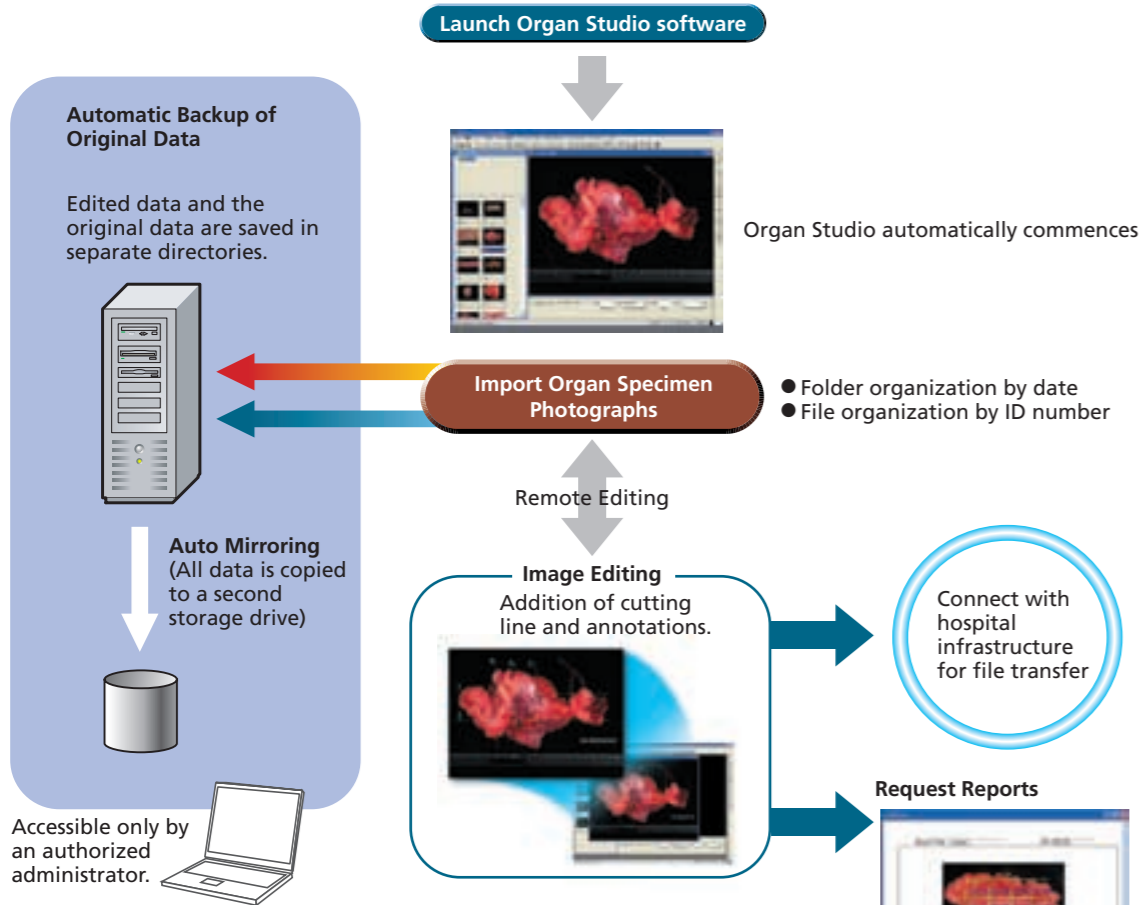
Launch Organ Studio software

Automatic Backup of Original Data

Edited data and the original data are saved in separate directories.

Organ Studio automatically commences

Import Organ Specimen Photographs

● Folder organization by date
● File organization by ID number

Remote Editing

Auto Mirroring
(All data is copied to a second storage drive)

Image Editing
Addition of cutting line and annotations.

Connect with hospital infrastructure for file transfer

Request Reports

Accessible only by an authorized administrator.